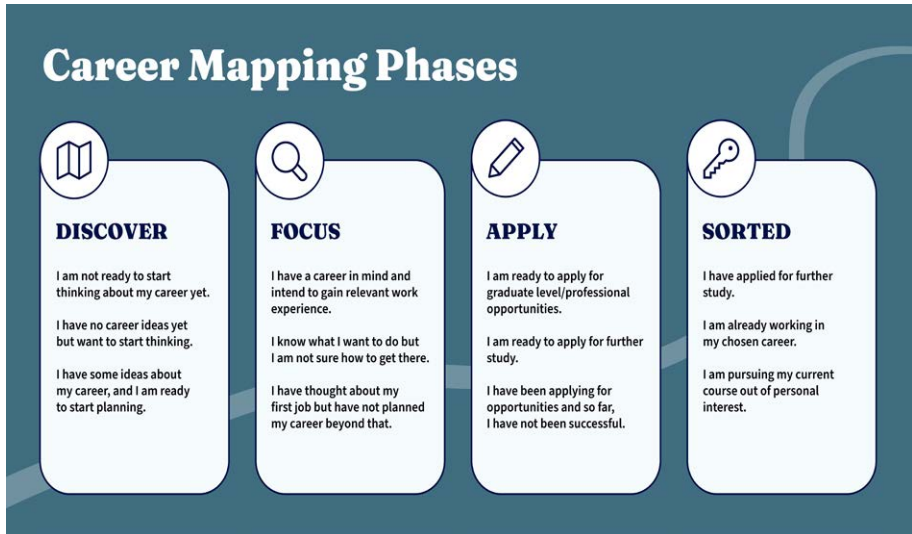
Career Mapping Phases

DISCOVER

I am not ready to start thinking about my career yet.

I have no career ideas yet but want to start thinking.

I have some ideas about my career, and I am ready to start planning.

FOCUS

I have a career in mind and intend to gain relevant work experience.

I know what I want to do but I am not sure how to get there.

I have thought about my first job but have not planned my career beyond that.

APPLY

I am ready to apply for graduate level/professional opportunities.

I am ready to apply for further study.

I have been applying for opportunities and so far, I have not been successful.

SORTED

I have applied for further study.

I am already working in my chosen career.

I am pursuing my current course out of personal interest.